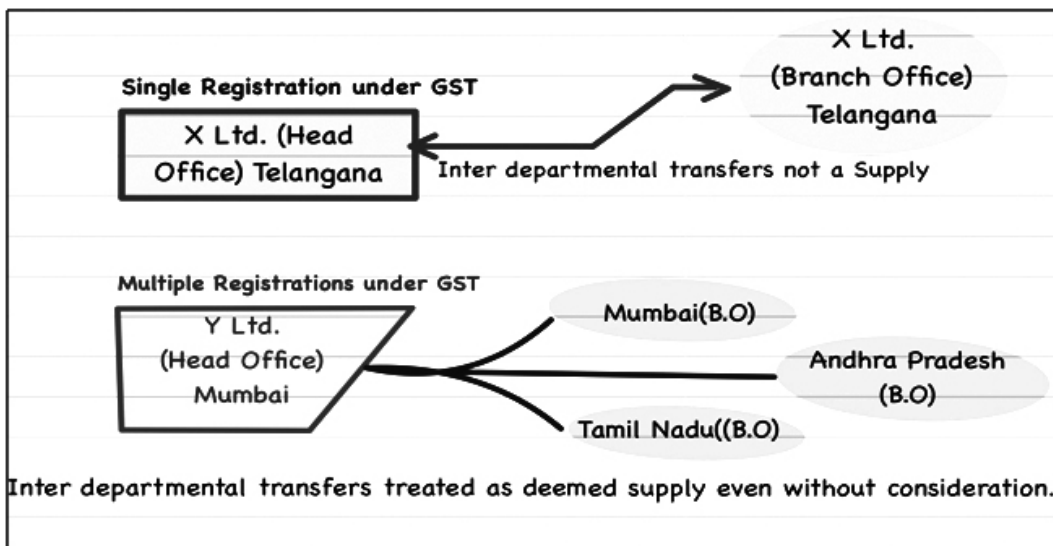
Single Registration under GST

X Ltd. (Head Office) Telangana

X Ltd. (Branch Office) Telangana

Inter departmental transfers not a Supply

Multiple Registrations under GST

Y Ltd. (Head Office) Mumbai

Mumbai(B.O)

Andhra Pradesh (B.O)

Tamil Nadu((B.O)

Inter departmental transfers treated as deemed supply even without consideration.